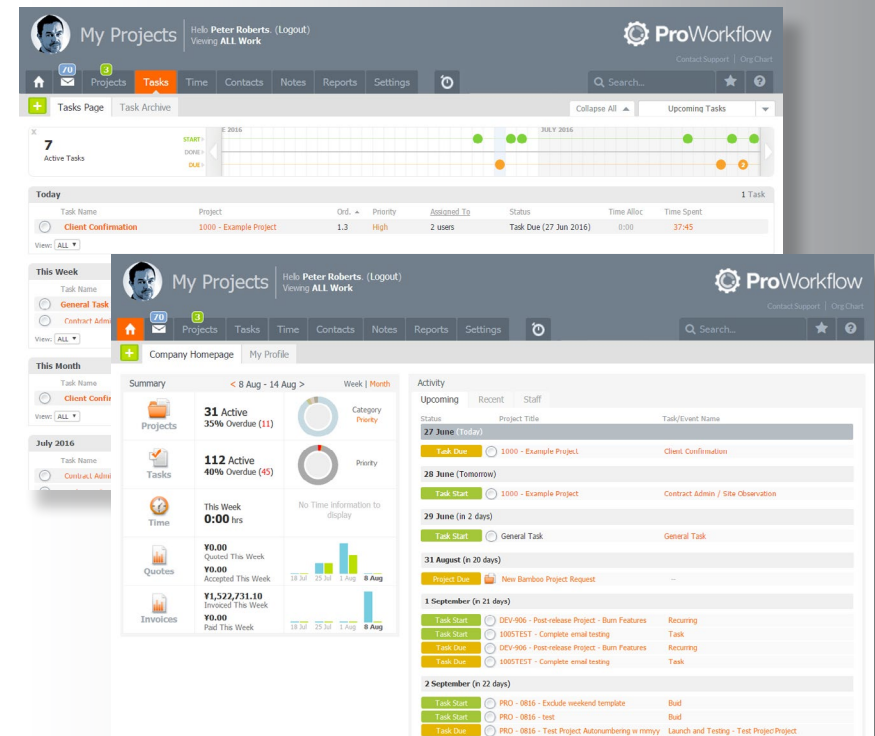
My Projects
Hello Peter Roberts. (Logout)
Viewing ALL Work
ProWorkflow
Contact Support | Org Chart
70
3
Projects Tasks Time Contacts Notes Reports Settings
Search...
Tasks Page Task Archive
Collapse All
Upcoming Tasks
7
Active Tasks
START
DONE
DUE
E 2016
JULY 2016
Today
1 Task
| Task Name | Project | Ord. | Priority | Assigned To | Status | Time Alloc | Time Spent |
|---|---|---|---|---|---|---|---|
| Client Confirmation | 1000 - Example Project | 1.3 | High | 2 users | Task Due (27 Jun 2016) | 0:00 | 37:45 |
View: ALL
This Week
Task Name
General Task
Contract Admi
View: ALL
This Month
Task Name
Client Confir
View: ALL
July 2016
Task Name
Contract Admi

My Projects
Hello Peter Roberts. (Logout)
Viewing ALL Work
ProWorkflow
Contact Support | Org Chart
70
3
Projects Tasks Time Contacts Notes Reports Settings
Search...
Company Homepage My Profile
Summary
< 8 Aug - 14 Aug >
Week | Month
Projects
31 Active
35% Overdue (11)
Category
Priority
Tasks
112 Active
40% Overdue (45)
Priority
Time
This Week
0:00 hrs
No Time information to display
Quotes
¥0.00
Quoted This Week
¥0.00
Accepted This Week
18 Jul 25 Jul 1 Aug 8 Aug
Invoices
¥1,522,731.10
Invoiced This Week
¥0.00
Paid This Week
18 Jul 25 Jul 1 Aug 8 Aug
Activity
Upcoming Recent Staff
Status Project Title Task/Event Name
27 June (Today)
Task Due 1000 - Example Project Client Confirmation
28 June (Tomorrow)
Task Start 1000 - Example Project Contract Admin / Site Observation
29 June (in 2 days)
Task Start General Task General Task
31 August (in 20 days)
Project Due New Bamboo Project Request –
1 September (in 21 days)
Task Start DEV-906 - Post-release Project - Burn Features Recurring
Task Start 1005TEST - Complete email testing Task
Task Due DEV-906 - Post-release Project - Burn Features Recurring
Task Due 1005TEST - Complete email testing Task
2 September (in 22 days)
Task Start PRO - 0816 - Exclude weekend template Buid
Task Start PRO - 0816 - test Buid
Task Due PRO - 0816 - Test Project Autonumbering w mmyy Launch and Testing - Test Project Project